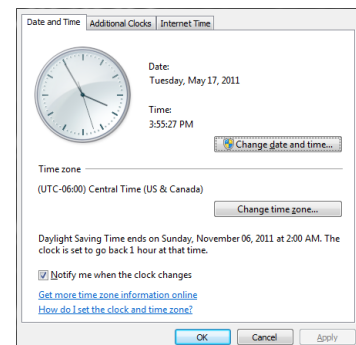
Date and Time | Additional Clocks | Internet Time

Date:
Tuesday, May 17, 2011

Time:
3:55:27 PM

Change date and time...

Time zone

(UTC-06:00) Central Time (US & Canada)

Change time zone...

Daylight Saving Time ends on Sunday, November 06, 2011 at 2:00 AM. The clock is set to go back 1 hour at that time.

Notify me when the clock changes

Get more time zone information online

How do I set the clock and time zone?

OK | Cancel | Apply